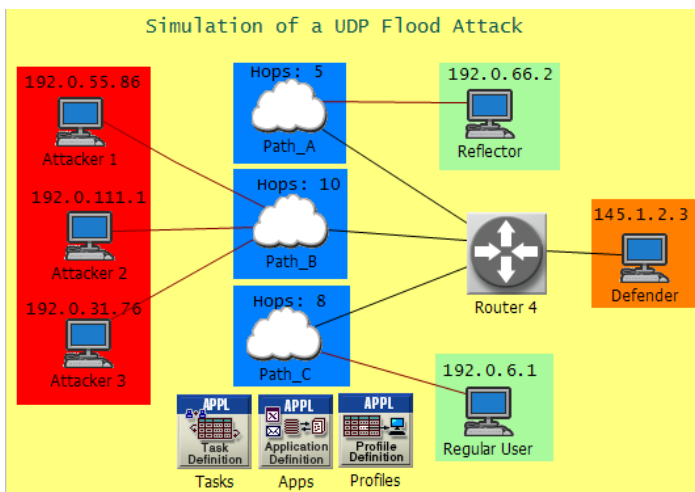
Simulation of a UDP Flood Attack

192.0.55.86
Attacker 1

192.0.111.1
Attacker 2

192.0.31.76
Attacker 3

Hops: 5
Path_A

Hops: 10
Path_B

Hops: 8
Path_C

192.0.66.2
Reflector

Router 4

145.1.2.3
Defender

192.0.6.1
Regular User

APPL
Task Definition
Tasks

APPL
Application Definition
Apps

APPL
Profile Definition
Profiles